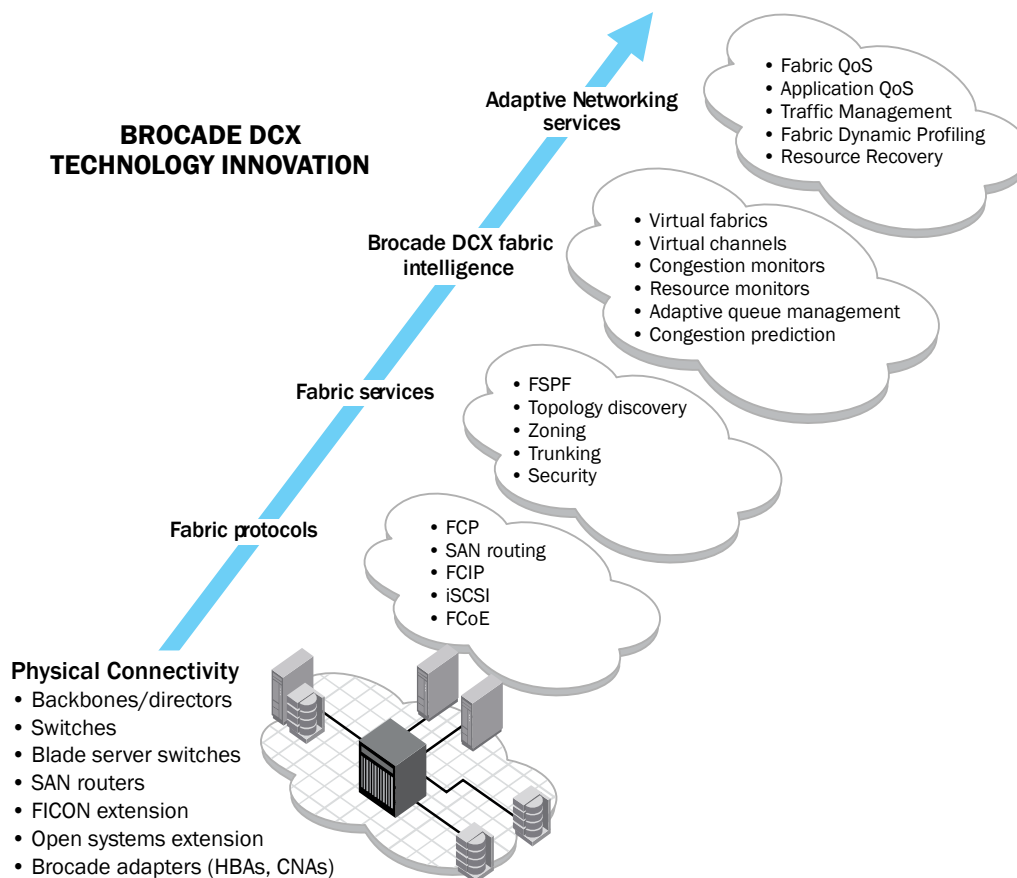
BROCADE DCX
TECHNOLOGY INNOVATION

Adaptive Networking services

• Fabric QoS
• Application QoS
• Traffic Management
• Fabric Dynamic Profiling
• Resource Recovery

Brocade DCX fabric intelligence

• Virtual fabrics
• Virtual channels
• Congestion monitors
• Resource monitors
• Adaptive queue management
• Congestion prediction

Fabric services

• FSPF
• Topology discovery
• Zoning
• Trunking
• Security

Fabric protocols

• FCP
• SAN routing
• FCIP
• iSCSI
• FCoE

Physical Connectivity
• Backbones/directors
• Switches
• Blade server switches
• SAN routers
• FICON extension
• Open systems extension
• Brocade adapters (HBAs, CNAs)